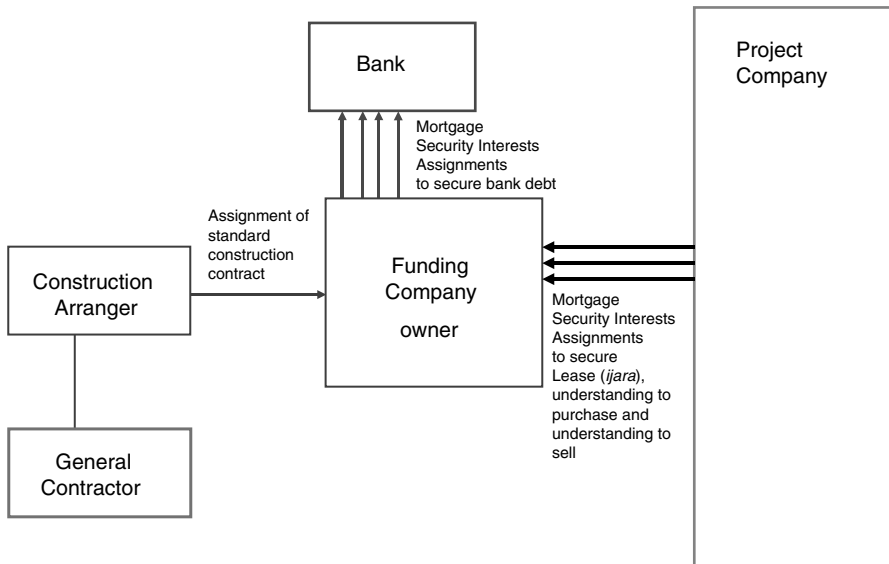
Bank

Project Company

Mortgage
Security Interests
Assignments
to secure bank debt

Assignment of standard construction contract

Construction Arranger

Funding Company

owner

Mortgage
Security Interests
Assignments
to secure
Lease (*ijara*), understanding to purchase and understanding to sell

General Contractor